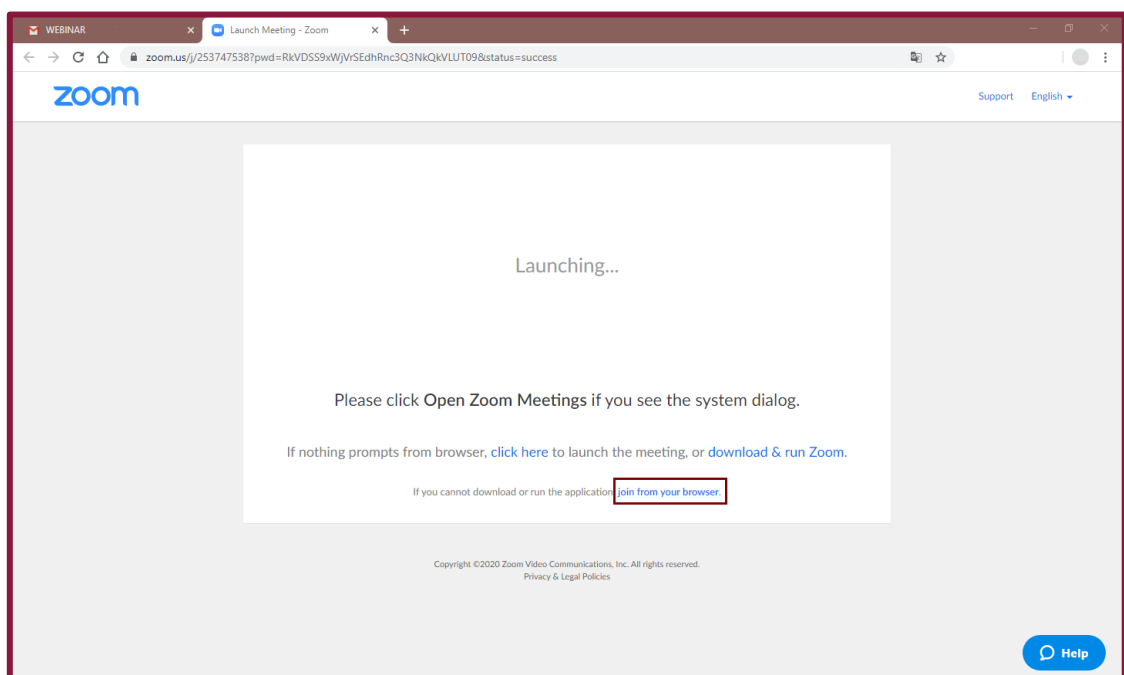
WEBINAR

Launch Meeting - Zoom

zoom.us/j/253747538?pwd=RkVDSS9xWjVrSEdhRnc3Q3NkQkVLUT09&status=success

zoom

Support English

Launching...

Please click **Open Zoom Meetings** if you see the system dialog.

If nothing prompts from browser, click here to launch the meeting, or download & run Zoom.

If you cannot download or run the application, join from your browser.

Copyright ©2020 Zoom Video Communications, Inc. All rights reserved.
Privacy & Legal Policies

Help